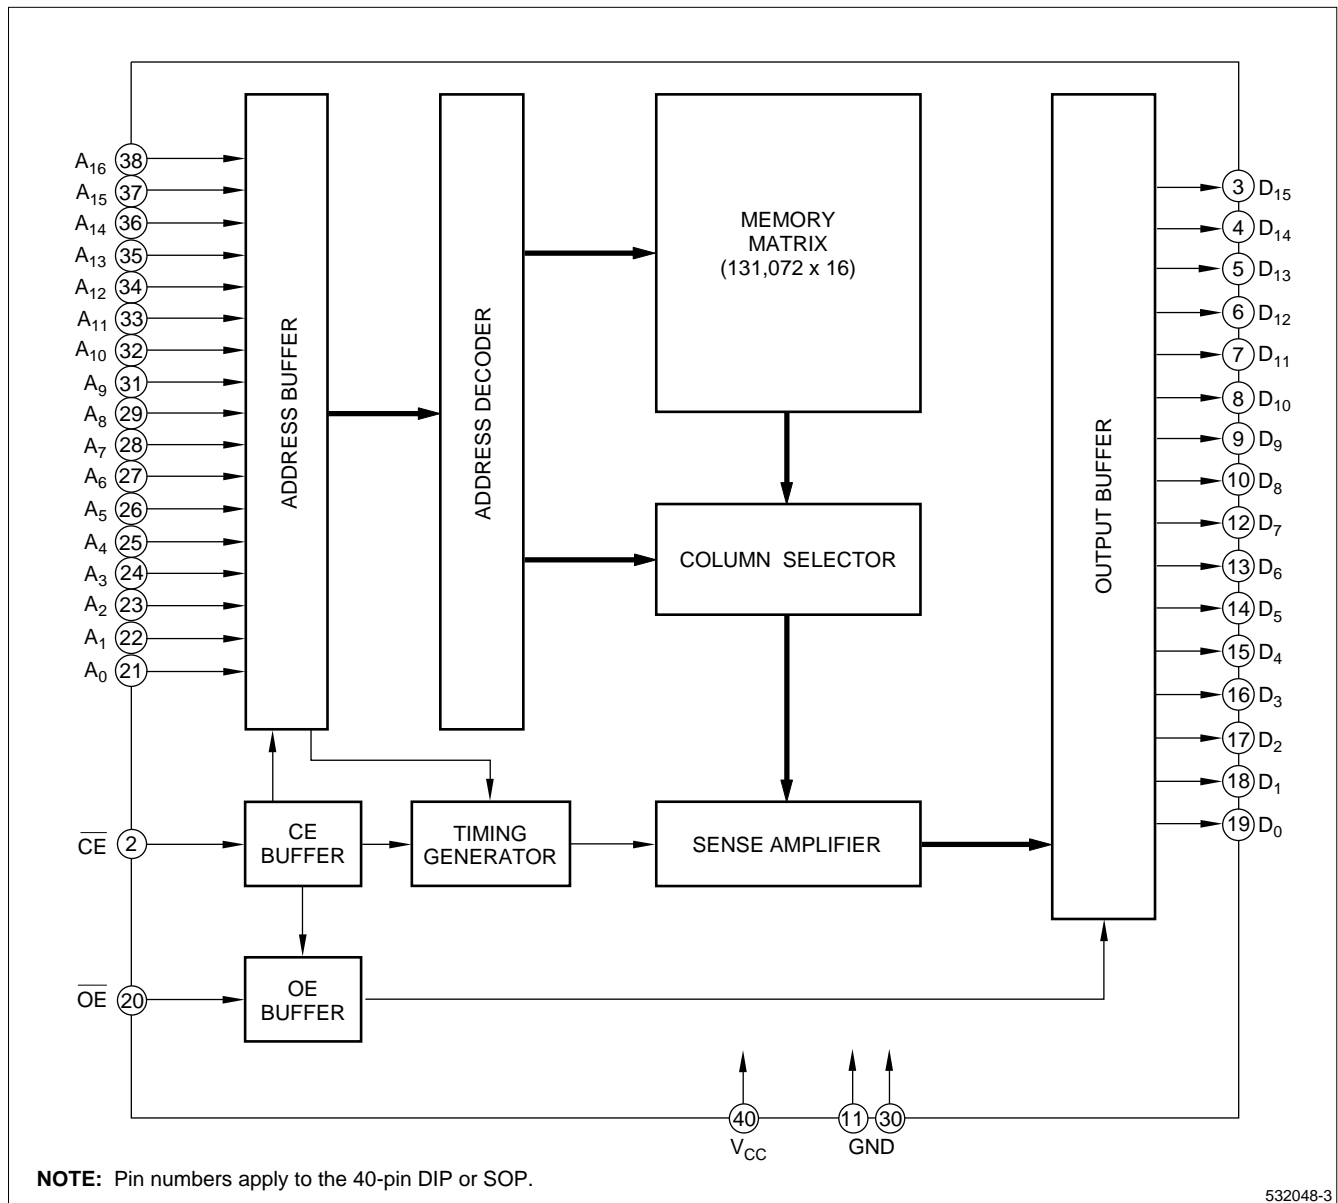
$A_{16}$ 38
$A_{15}$ 37
$A_{14}$ 36
$A_{13}$ 35
$A_{12}$ 34
$A_{11}$ 33
$A_{10}$ 32
$A_9$ 31
$A_8$ 29
$A_7$ 28
$A_6$ 27
$A_5$ 26
$A_4$ 25
$A_3$ 24
$A_2$ 23
$A_1$ 22
$A_0$ 21

ADDRESS BUFFER

ADDRESS DECODER

MEMORY MATRIX (131,072 x 16)

COLUMN SELECTOR

OUTPUT BUFFER

3 $D_{15}$
4 $D_{14}$
5 $D_{13}$
6 $D_{12}$
7 $D_{11}$
8 $D_{10}$
9 $D_9$
10 $D_8$
12 $D_7$
13 $D_6$
14 $D_5$
15 $D_4$
16 $D_3$
17 $D_2$
18 $D_1$
19 $D_0$

$\overline{CE}$ 2
CE BUFFER
TIMING GENERATOR
SENSE AMPLIFIER

$\overline{OE}$ 20
OE BUFFER

40 $V_{CC}$
11 30 GND

**NOTE:** Pin numbers apply to the 40-pin DIP or SOP.

532048-3